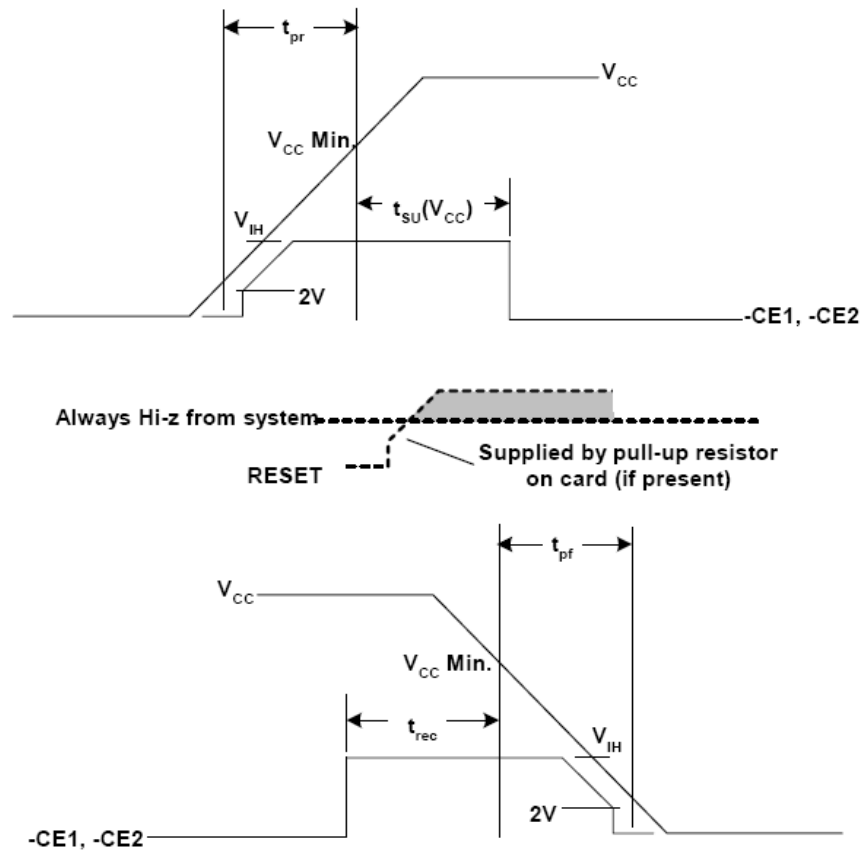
$t_{pr}$

$V_{CC}$

$V_{CC}$ Min.

$t_{SU}(V_{CC})$

$V_{IH}$

2V

-CE1, -CE2

Always Hi-z from system

Supplied by pull-up resistor on card (if present)

RESET

$t_{pf}$

$V_{CC}$

$V_{CC}$ Min.

$t_{rec}$

$V_{IH}$

2V

-CE1, -CE2